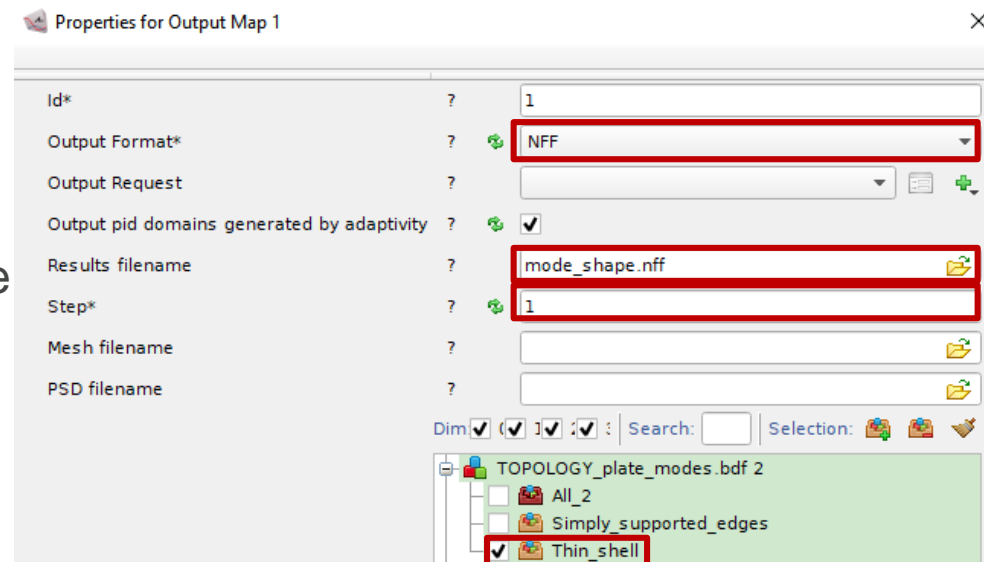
Properties for Output Map 1

Id* ? 1

Output Format* ? NFF

Output Request ?

Output pid domains generated by adaptivity ? ✓

Results filename ? mode_shape.nff

Step* ? 1

Mesh filename ?

PSD filename ?

Dim ✓ ( ✓ 1 ✓ 2 ✓ 3 Search: Selection:

TOPOLOGY_plate_modes.bdf 2

All_2

Simply_supported_edges

✓ Thin_shell